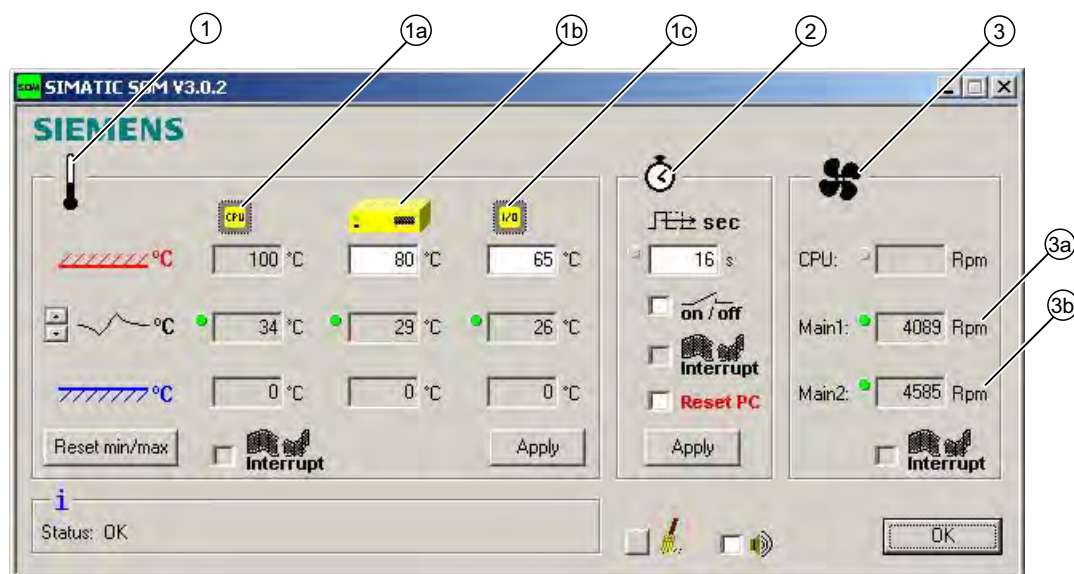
1
1a
1b
1c
2
3
SIMATIC SSM V3.0.2
SIEMENS
CPU
I/O
°C 100 °C 80 °C 65 °C
°C 34 °C 29 °C 26 °C
°C 0 °C 0 °C 0 °C
Reset min/max
Interrupt
Apply
sec
16 s
on / off
Interrupt
Reset PC
Apply
CPU: Rpm
3a
3b
Main1: 4089 Rpm
Main2: 4585 Rpm
Interrupt
i
Status: OK
OK